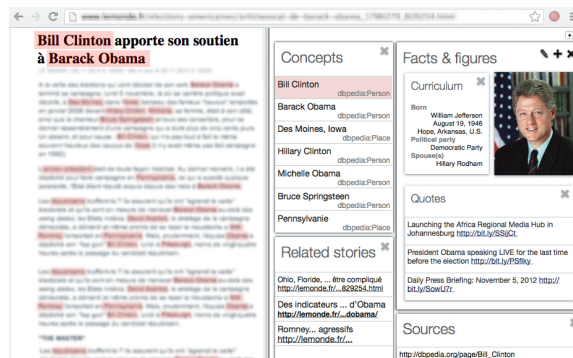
www.lemonde.fr/elections-americaines/article/2012/11/05/bill-clinton-apporte-son-soutien-a-barack-obama_1786379_829254.html

Bill Clinton apporte son soutien à Barack Obama

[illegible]

Concepts

Bill Clinton
dbpedia:Person

Barack Obama
dbpedia:Person

Des Moines, Iowa
dbpedia:Place

Hillary Clinton
dbpedia:Person

Michelle Obama
dbpedia:Person

Bruce Springsteen
dbpedia:Person

Pennsylvanie
dbpedia:Place

Related stories

Ohio, Floride, ... être compliqué http://lemonde.fr/...829254.html

Des indicateurs ... d'Obama http://lemonde.fr/...dobama/

Romney... agressifs http://lemonde.fr/...

Facts & figures

Curriculum

Born
William Jefferson
August 19, 1946
Hope, Arkansas, U.S.
Political party
Democratic Party
Spouse(s)
Hillary Rodham

Quotes

Launching the Africa Regional Media Hub in Johannesburg http://bit.ly/SSijCt

President Obama speaking LIVE for the last time before the election http://bit.ly/PSfIky

Daily Press Briefing: November 5, 2012 http://bit.ly/SowU7r

Sources

http://dbpedia.org/page/Bill_Clinton